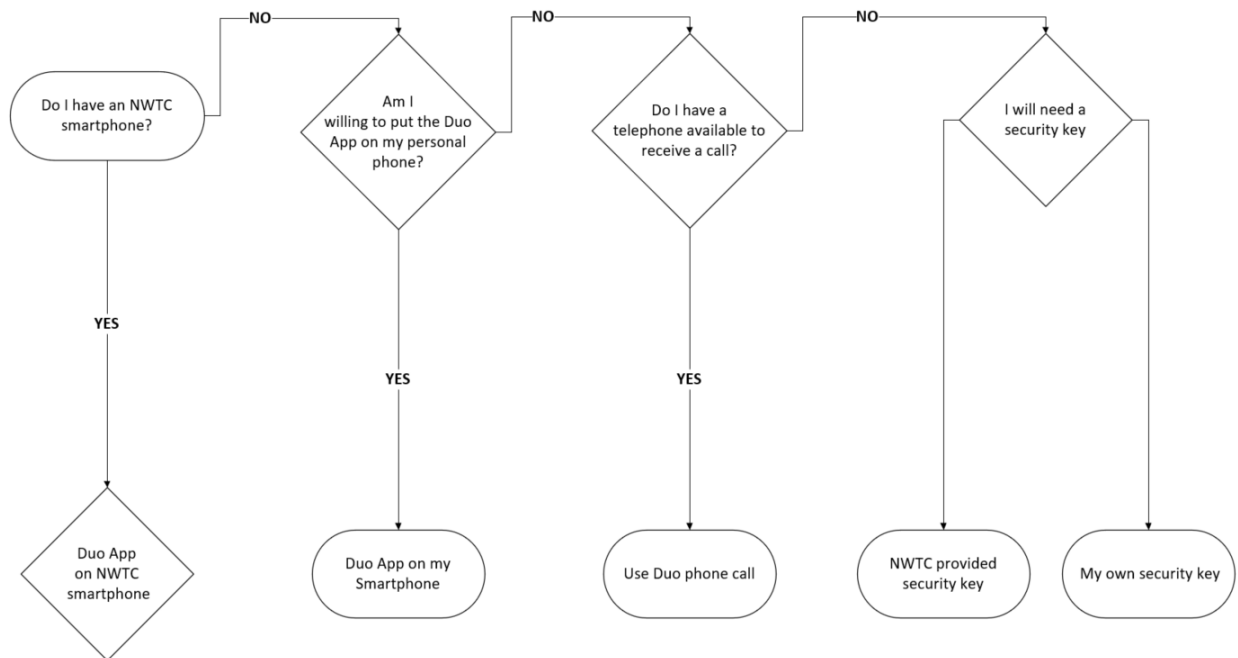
Do I have an NWTC smartphone?

NO

Am I willing to put the Duo App on my personal phone?

NO

Do I have a telephone available to receive a call?

NO

I will need a security key

YES

Duo App on NWTC smartphone

YES

Duo App on my Smartphone

YES

Use Duo phone call

NWTC provided security key

My own security key